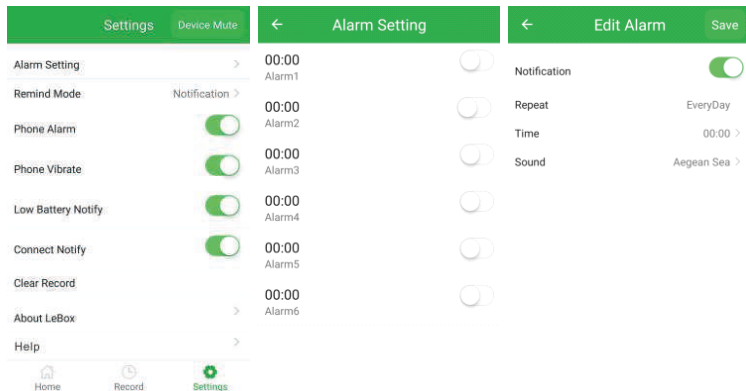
Settings Device Mute

Alarm Setting

Remind Mode Notification

Phone Alarm

Phone Vibrate

Low Battery Notify

Connect Notify

Clear Record

About LeBox

Help

Home Record Settings

←

Alarm Setting

00:00
Alarm1

00:00
Alarm2

00:00
Alarm3

00:00
Alarm4

00:00
Alarm5

00:00
Alarm6

←

Edit Alarm

Save

Notification

Repeat EveryDay

Time 00:00

Sound Aegean Sea